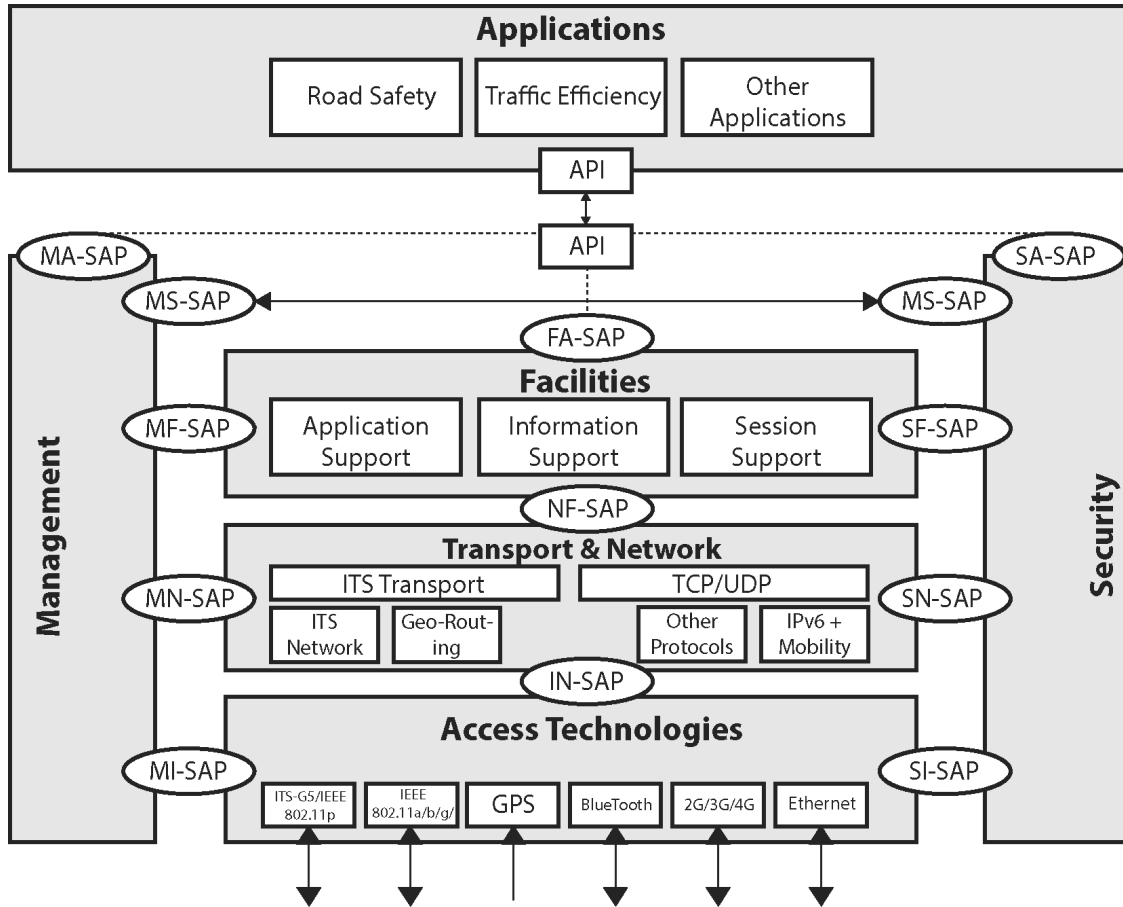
Applications

Road Safety

Traffic Efficiency

Other Applications

API

API

MA-SAP

SA-SAP

MS-SAP

MS-SAP

FA-SAP

Facilities

MF-SAP

Application Support

Information Support

Session Support

SF-SAP

Management

Security

NF-SAP

Transport & Network

ITS Transport

TCP/UDP

MN-SAP

ITS Network

Geo-Routing

Other Protocols

IPv6 + Mobility

SN-SAP

IN-SAP

Access Technologies

MI-SAP

SI-SAP

ITS-G5/IEEE 802.11p

IEEE 802.11a/b/g/

GPS

BlueTooth

2G/3G/4G

Ethernet